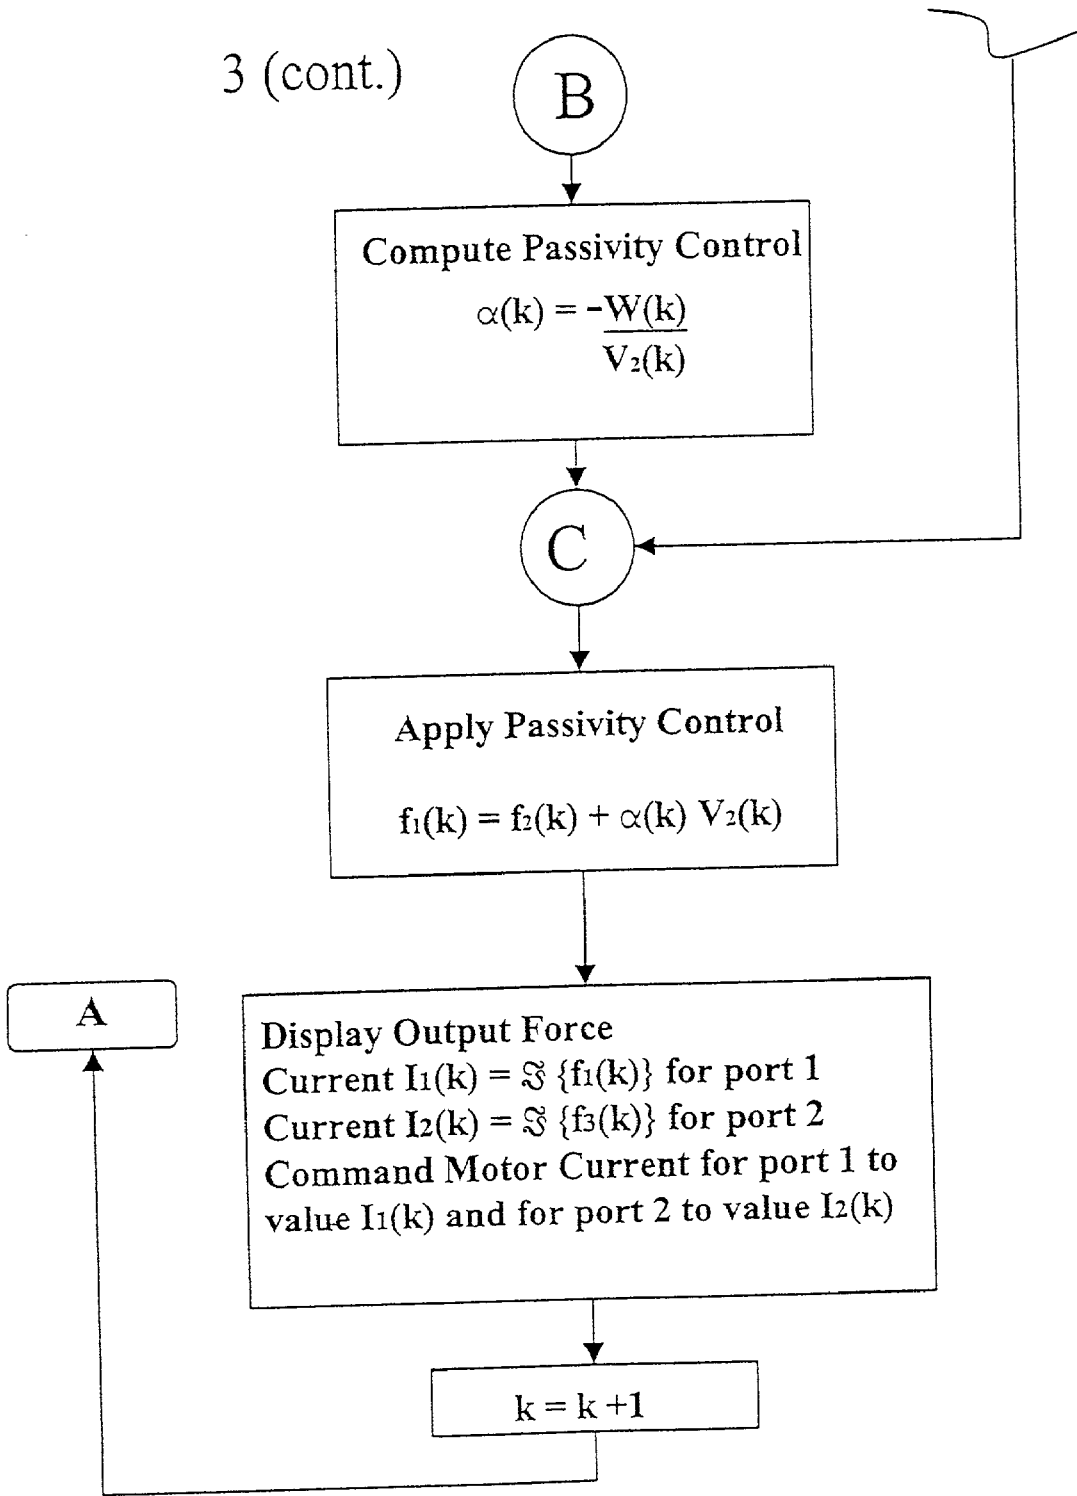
3 (cont.)

B

Compute Passivity Control

$\alpha(k) = \frac{-W(k)}{V_2(k)}$

C

Apply Passivity Control

$f_1(k) = f_2(k) + \alpha(k) V_2(k)$

A

Display Output Force
Current $I_1(k) = \Im\{f_1(k)\}$ for port 1
Current $I_2(k) = \Im\{f_3(k)\}$ for port 2
Command Motor Current for port 1 to value $I_1(k)$ and for port 2 to value $I_2(k)$

$k = k + 1$